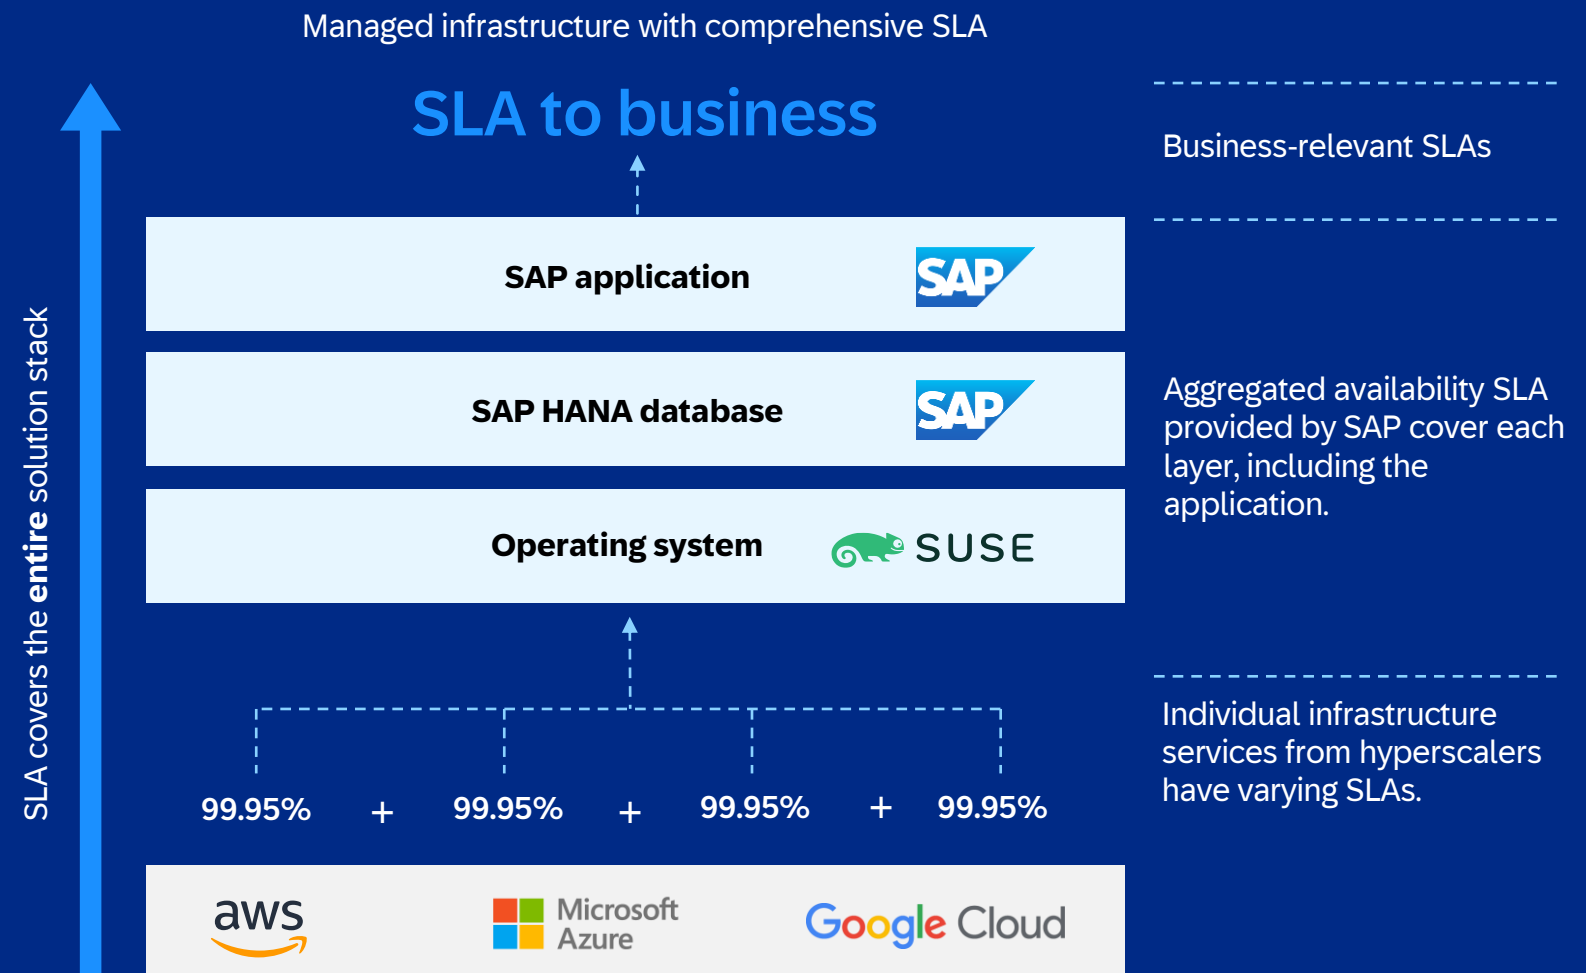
Managed infrastructure with comprehensive SLA

SLA to business

SAP application SAP

SAP HANA database SAP

Operating system SUSE

99.95% + 99.95% + 99.95% + 99.95%

aws

Microsoft Azure

Google Cloud

SLA covers the entire solution stack

Business-relevant SLAs

Aggregated availability SLA provided by SAP cover each layer, including the application.

Individual infrastructure services from hyperscalers have varying SLAs.